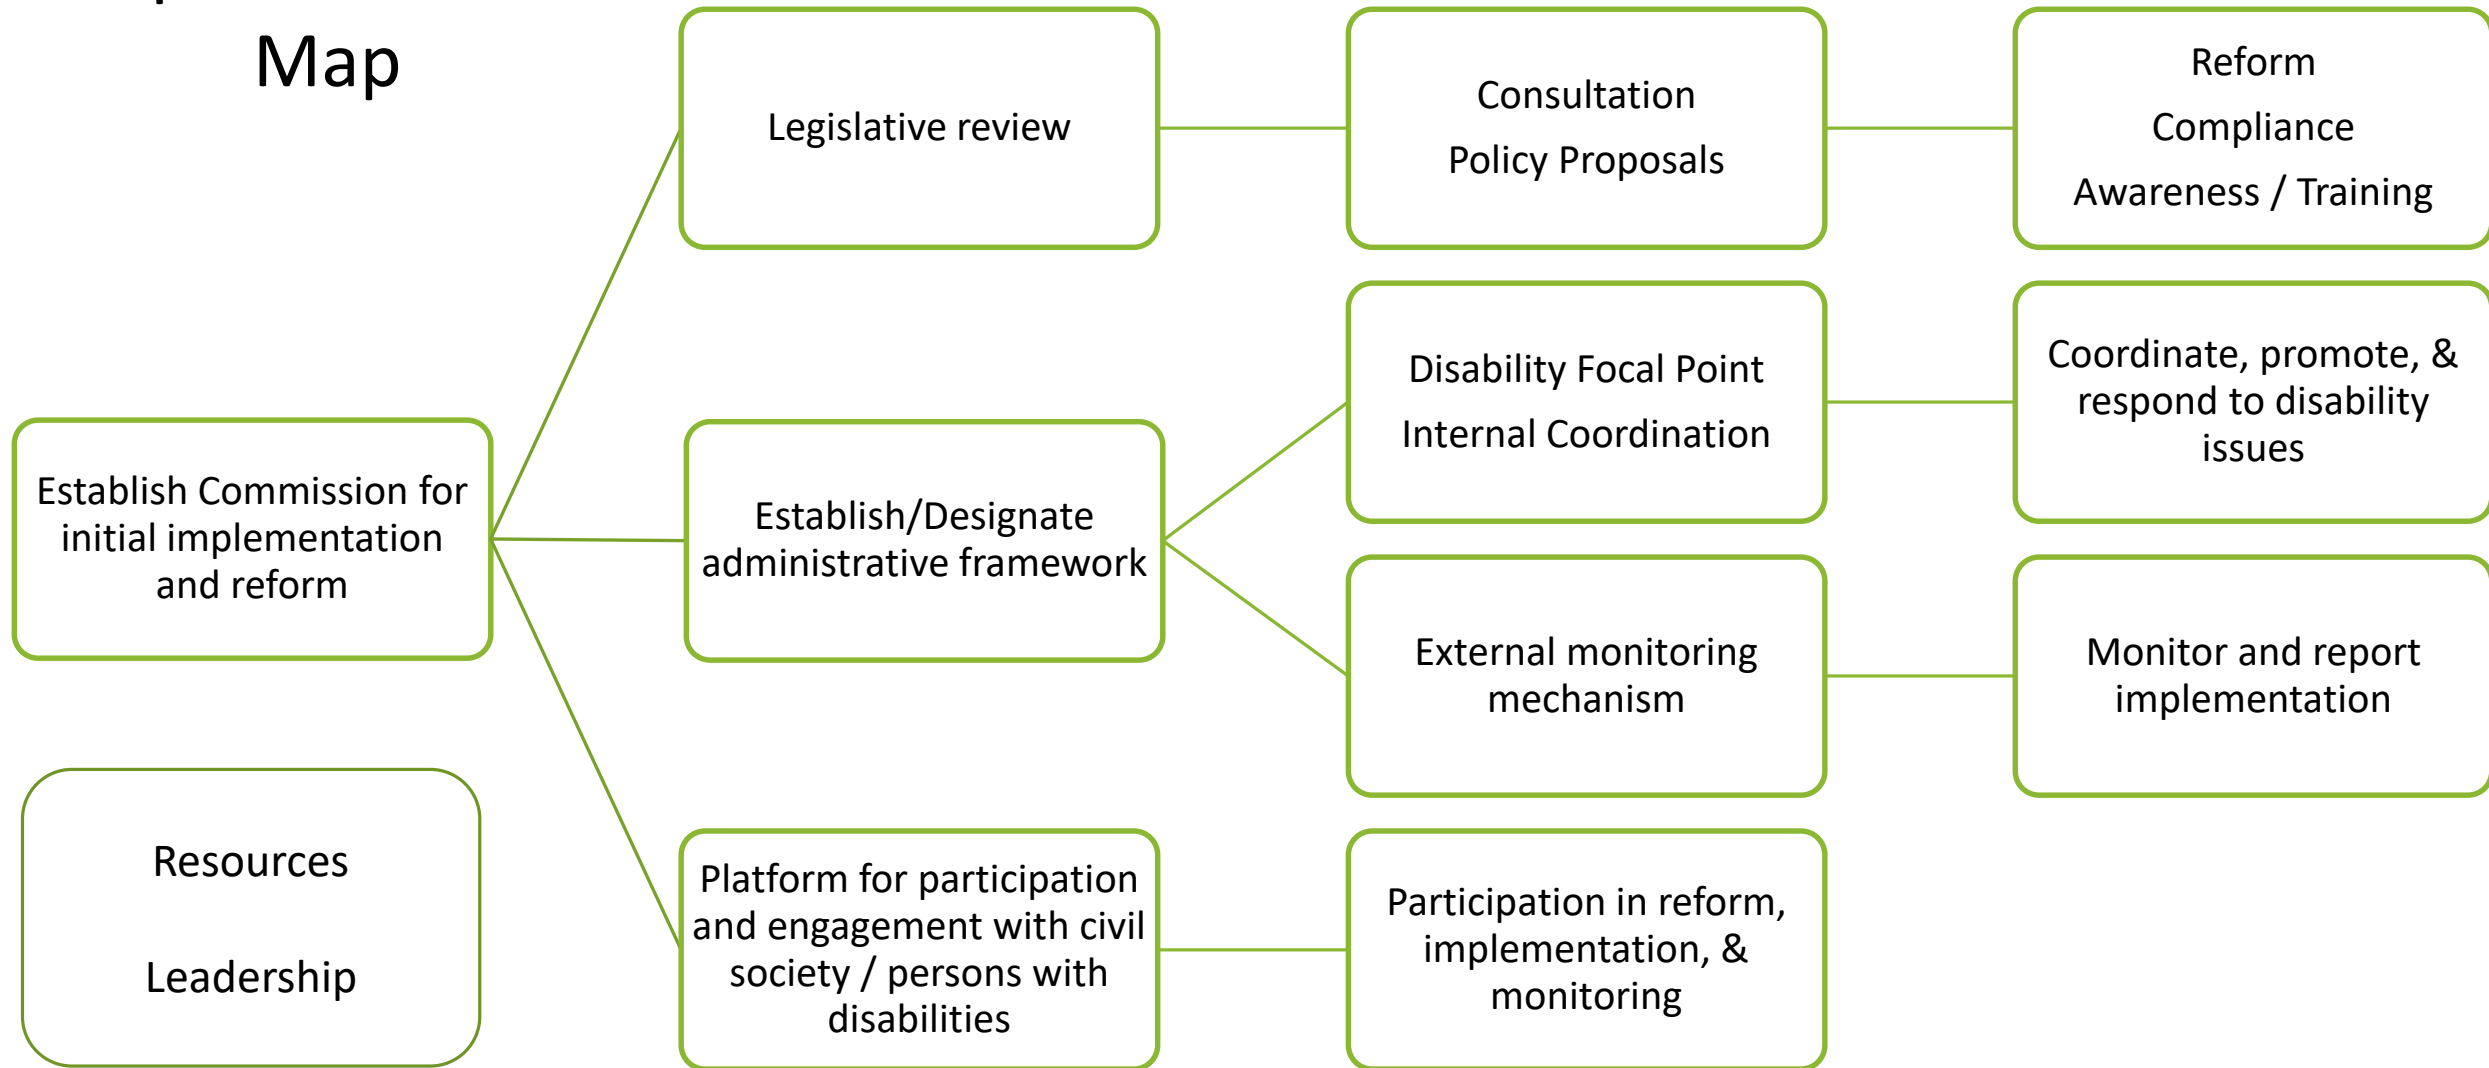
Map

Legislative review

Consultation

Policy Proposals

Reform

Compliance

Awareness / Training

Establish Commission for initial implementation and reform

Establish/Designate administrative framework

Disability Focal Point

Internal Coordination

Coordinate, promote, & respond to disability issues

External monitoring mechanism

Monitor and report implementation

Resources

Leadership

Platform for participation and engagement with civil society / persons with disabilities

Participation in reform, implementation, & monitoring